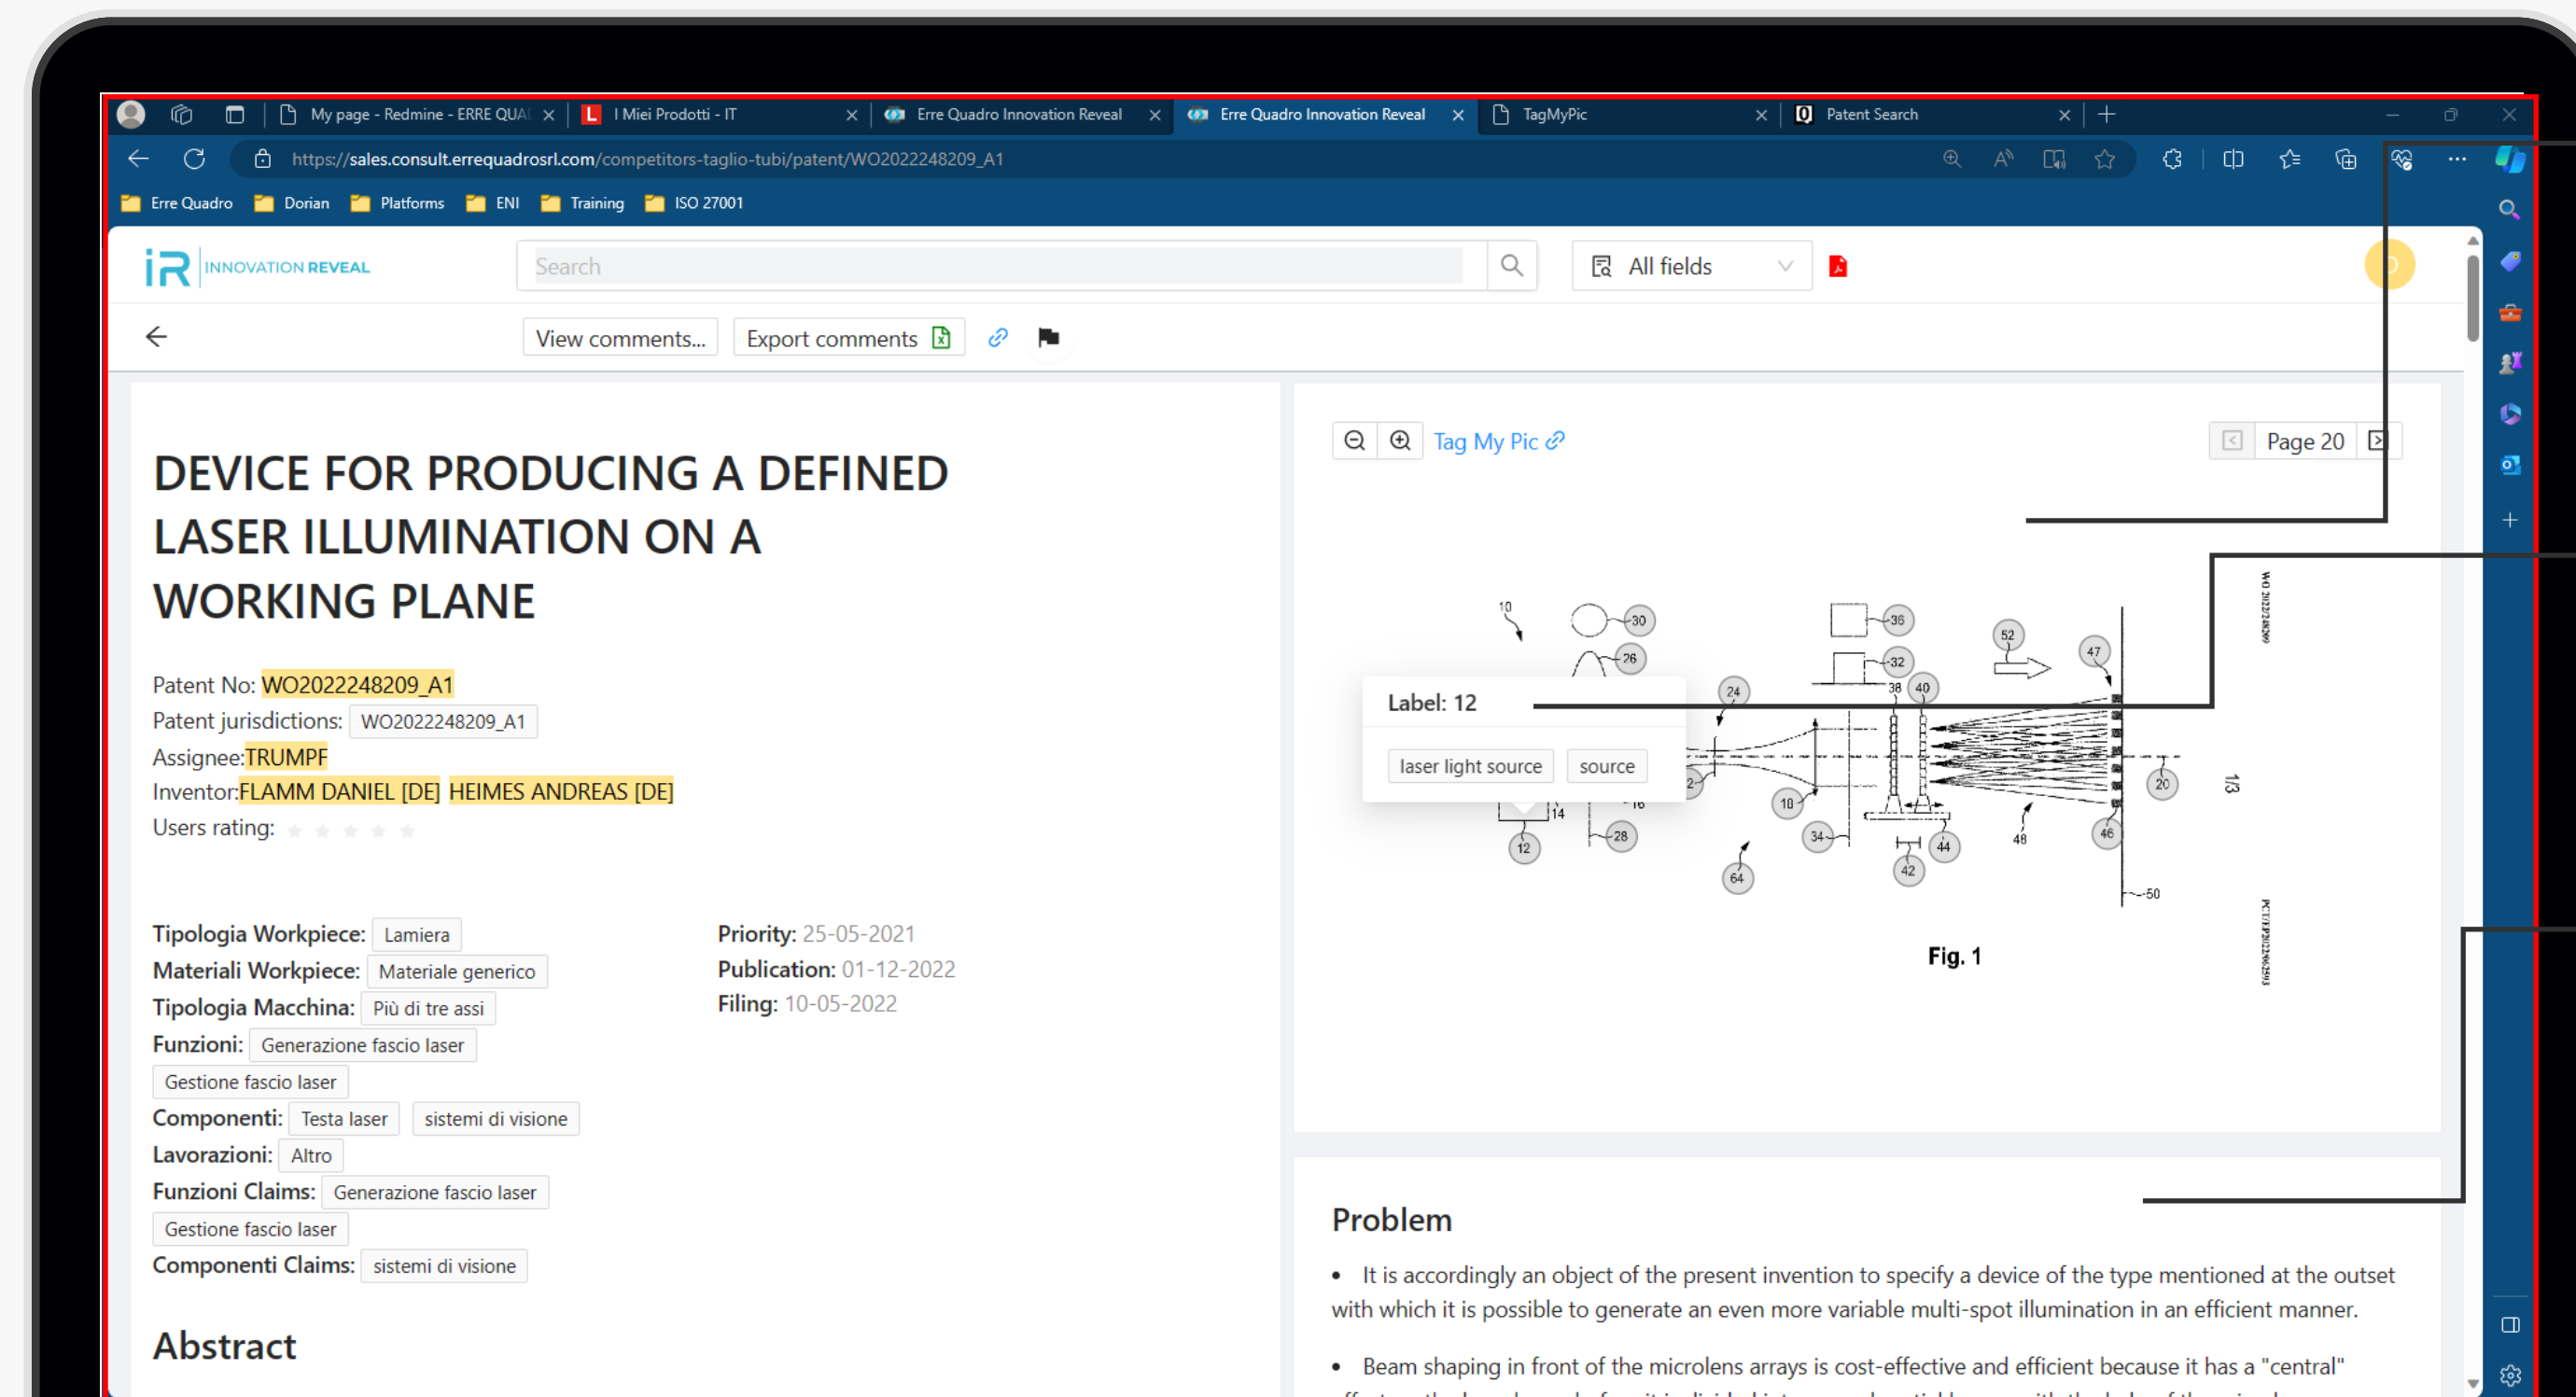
My page - Redmine - ERRE QUA ×
I Miei Prodotti - IT ×
Erre Quadro Innovation Reveal ×
Erre Quadro Innovation Reveal ×
TagMyPic ×
Patent Search ×

https://sales.consult.errequadrosrl.com/competitors-taglio-tubi/patent/WO2022248209_A1

Erre Quadro Dorian Platforms ENI Training ISO 27001

iR INNOVATION REVEAL
Search
All fields

View comments... Export comments

DEVICE FOR PRODUCING A DEFINED LASER ILLUMINATION ON A WORKING PLANE

Patent No: WO2022248209_A1
Patent jurisdictions: WO2022248209_A1
Assignee:TRUMPF
Inventor:FLAMM DANIEL [DE] HEIMES ANDREAS [DE]
Users rating:

Tipologia Workpiece: Lamiera
Materiali Workpiece: Materiale generico
Tipologia Macchina: Più di tre assi
Funzioni: Generazione fascio laser Gestione fascio laser
Componenti: Testa laser sistemi di visione
Lavorazioni: Altro
Funzioni Claims: Generazione fascio laser Gestione fascio laser
Componenti Claims: sistemi di visione

Priority: 25-05-2021
Publication: 01-12-2022
Filing: 10-05-2022

Abstract

Tag My Pic
Page 20

Label: 12
laser light source source

10 30 26 36 32 38 40 52 47 24 20 13 18 34 44 42 48 46 64 12 14 16 28 50

Fig. 1

Problem

• It is accordingly an object of the present invention to specify a device of the type mentioned at the outset with which it is possible to generate an even more variable multi-spot illumination in an efficient manner.

• Beam shaping in front of the microlens arrays is cost-effective and efficient because it has a "central"